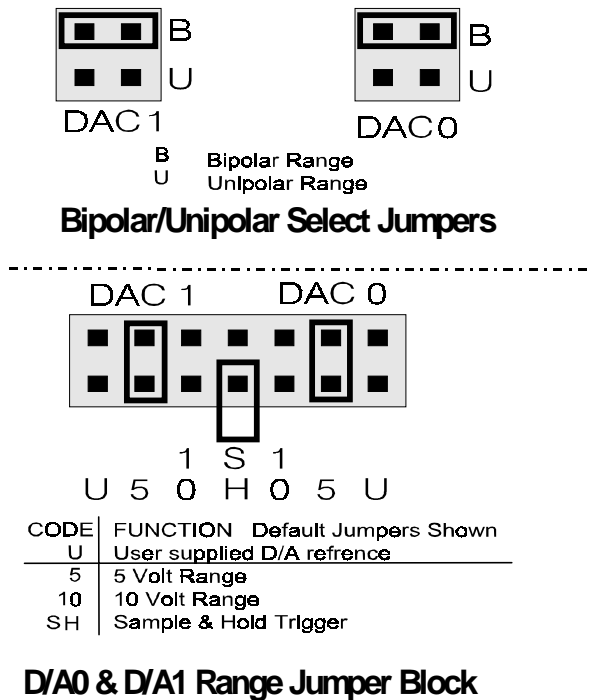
B
U
DAC 1

B
U
DAC 0

B Bipolar Range
U Unipolar Range

Bipolar/Unipolar Select Jumpers

DAC 1 DAC 0

1 S 1
U 5 0 H 0 5 U

| CODE | FUNCTION Default Jumpers Shown |
|---|---|
| U | User supplied D/A refrence |
| 5 | 5 Volt Range |
| 10 | 10 Volt Range |
| SH | Sample & Hold Trigger |

D/A0 & D/A1 Range Jumper Block